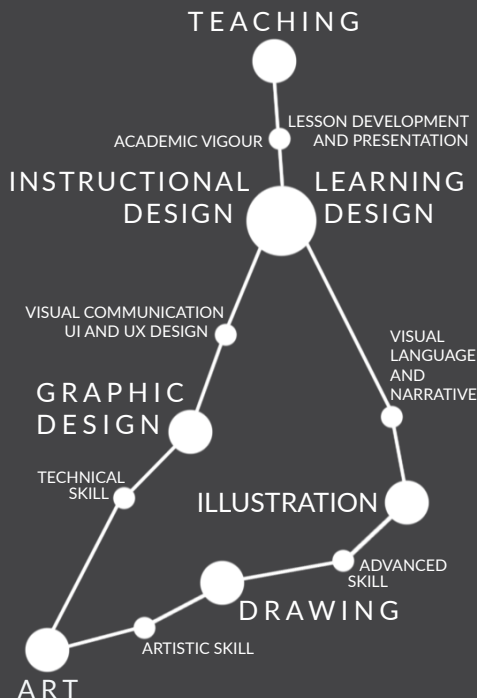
TEACHING

ACADEMIC VIGOUR

LESSON DEVELOPMENT AND PRESENTATION

INSTRUCTIONAL DESIGN

LEARNING DESIGN

VISUAL COMMUNICATION UI AND UX DESIGN

VISUAL LANGUAGE AND NARRATIVE

GRAPHIC DESIGN

TECHNICAL SKILL

ILLUSTRATION

ADVANCED SKILL

DRAWING

ARTISTIC SKILL

ART